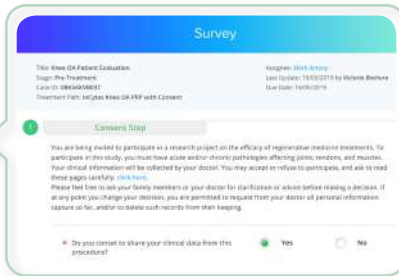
Survey

Title: Knee OA Patient Evaluation
Stage: Pre Treatment
Case ID: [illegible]
Treatment Path: InCytes Knee OA PRP with Consent

Assignee: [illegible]
Last Update: 10/03/2019 by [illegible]
Due Date: 10/09/2019

1 Consent Step

You are being asked to participate in a research project on the efficacy of regenerative medicine treatments. To participate in this study, you must have acute and/or chronic pathologies affecting joints, tendons, and muscles. Your clinical information will be collected by your doctor. You may accept or refuse to participate, and ask to read these pages carefully: click here.
Please feel free to ask your family members or your doctor for clarification or advice before making a decision. If at any point you change your decision, you are permitted to request from your doctor all personal information captured so far, and/or to delete such records from their keeping.

* Do you consent to share your clinical data from this procedure?

Yes

No